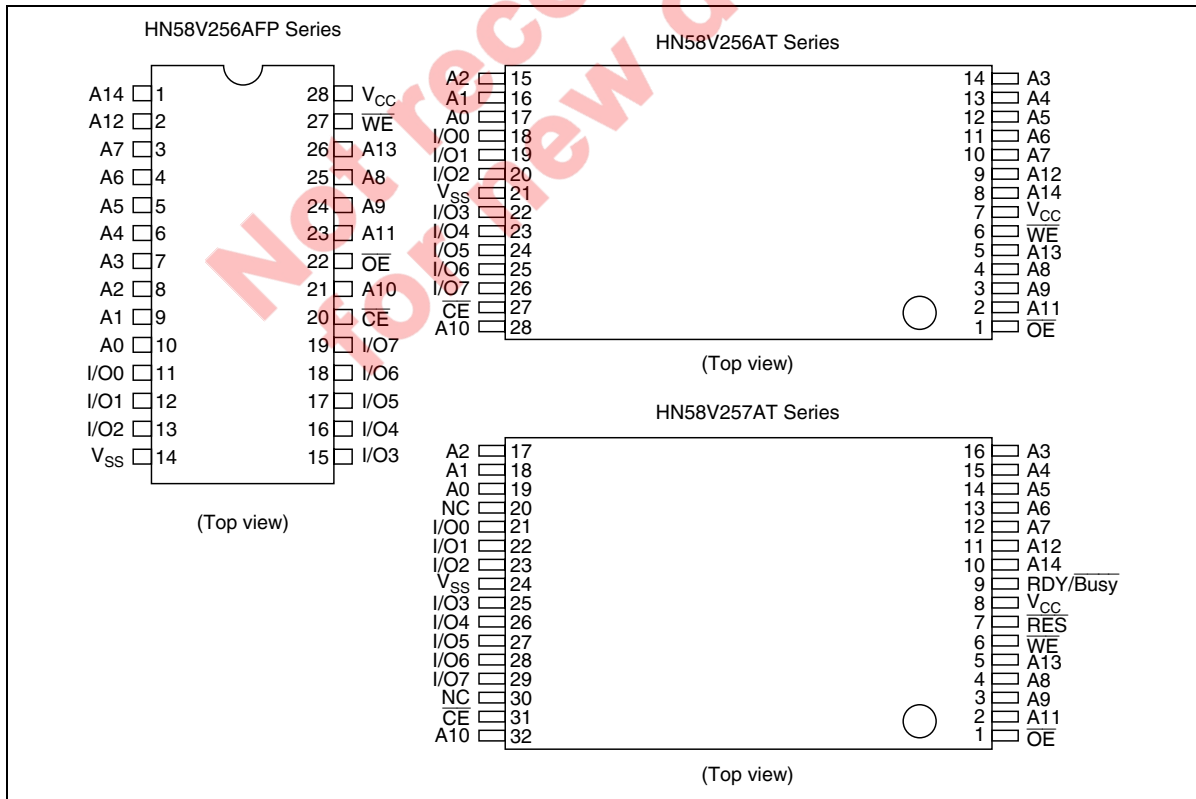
HN58V256AFP Series

| | | | |
|---|---|---|---|
| A14 | 1 | 28 | $V_{CC}$ |
| A12 | 2 | 27 | $\overline{WE}$ |
| A7 | 3 | 26 | A13 |
| A6 | 4 | 25 | A8 |
| A5 | 5 | 24 | A9 |
| A4 | 6 | 23 | A11 |
| A3 | 7 | 22 | $\overline{OE}$ |
| A2 | 8 | 21 | A10 |
| A1 | 9 | 20 | $\overline{CE}$ |
| A0 | 10 | 19 | I/O7 |
| I/O0 | 11 | 18 | I/O6 |
| I/O1 | 12 | 17 | I/O5 |
| I/O2 | 13 | 16 | I/O4 |
| $V_{SS}$ | 14 | 15 | I/O3 |

(Top view)

HN58V256AT Series

| | | | |
|---|---|---|---|
| A2 | 15 | 14 | A3 |
| A1 | 16 | 13 | A4 |
| A0 | 17 | 12 | A5 |
| I/O0 | 18 | 11 | A6 |
| I/O1 | 19 | 10 | A7 |
| I/O2 | 20 | 9 | A12 |
| $V_{SS}$ | 21 | 8 | A14 |
| I/O3 | 22 | 7 | $V_{CC}$ |
| I/O4 | 23 | 6 | $\overline{WE}$ |
| I/O5 | 24 | 5 | A13 |
| I/O6 | 25 | 4 | A8 |
| I/O7 | 26 | 3 | A9 |
| $\overline{CE}$ | 27 | 2 | A11 |
| A10 | 28 | 1 | $\overline{OE}$ |

(Top view)

HN58V257AT Series

| | | | |
|---|---|---|---|
| A2 | 17 | 16 | A3 |
| A1 | 18 | 15 | A4 |
| A0 | 19 | 14 | A5 |
| NC | 20 | 13 | A6 |
| I/O0 | 21 | 12 | A7 |
| I/O1 | 22 | 11 | A12 |
| I/O2 | 23 | 10 | A14 |
| $V_{SS}$ | 24 | 9 | RDY/$\overline{Busy}$ |
| I/O3 | 25 | 8 | $V_{CC}$ |
| I/O4 | 26 | 7 | $\overline{RES}$ |
| I/O5 | 27 | 6 | $\overline{WE}$ |
| I/O6 | 28 | 5 | A13 |
| I/O7 | 29 | 4 | A8 |
| NC | 30 | 3 | A9 |
| $\overline{CE}$ | 31 | 2 | A11 |
| A10 | 32 | 1 | $\overline{OE}$ |

(Top view)

Not recommended for new design